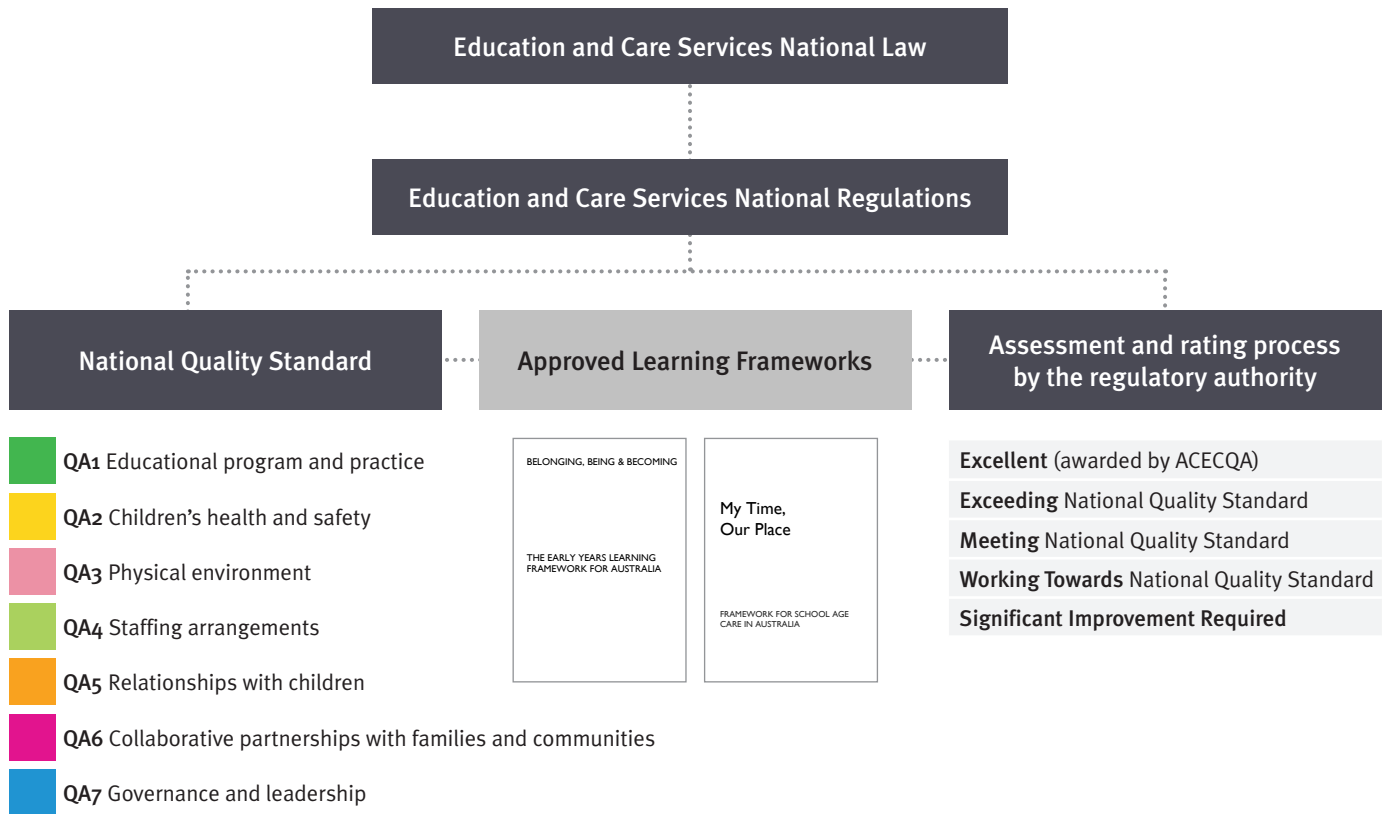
Education and Care Services National Law

Education and Care Services National Regulations

National Quality Standard

Approved Learning Frameworks

Assessment and rating process by the regulatory authority

QA1 Educational program and practice

QA2 Children's health and safety

QA3 Physical environment

QA4 Staffing arrangements

QA5 Relationships with children

QA6 Collaborative partnerships with families and communities

QA7 Governance and leadership

BELONGING, BEING & BECOMING

THE EARLY YEARS LEARNING FRAMEWORK FOR AUSTRALIA

My Time, Our Place

FRAMEWORK FOR SCHOOL AGE CARE IN AUSTRALIA

Excellent (awarded by ACECQA)

Exceeding National Quality Standard

Meeting National Quality Standard

Working Towards National Quality Standard

Significant Improvement Required